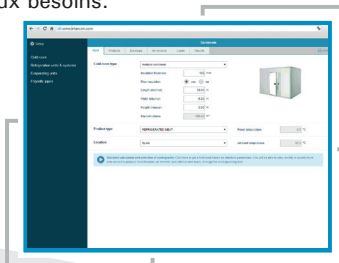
ux besoins.

Cold room
Refrigeration units & systems
Engineering units
Capacity pipes

Cold room type
Insulation thickness
Floor insulation
Length (external)
Width (external)
Height (external)
Internal volume

Product type
Location

REFRIGERATED MEAT

Room temperature
Ambient temperature

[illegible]